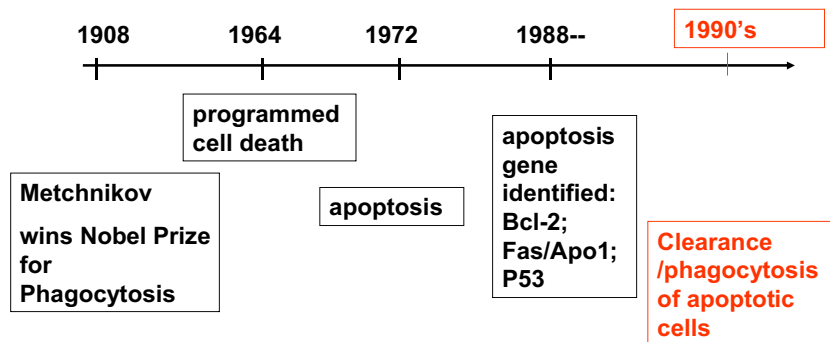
1908

1964

1972

1988--

1990's

programmed cell death

Metchnikov

wins Nobel Prize for Phagocytosis

apoptosis

apoptosis gene identified: Bcl-2; Fas/Apo1; P53

Clearance /phagocytosis of apoptotic cells